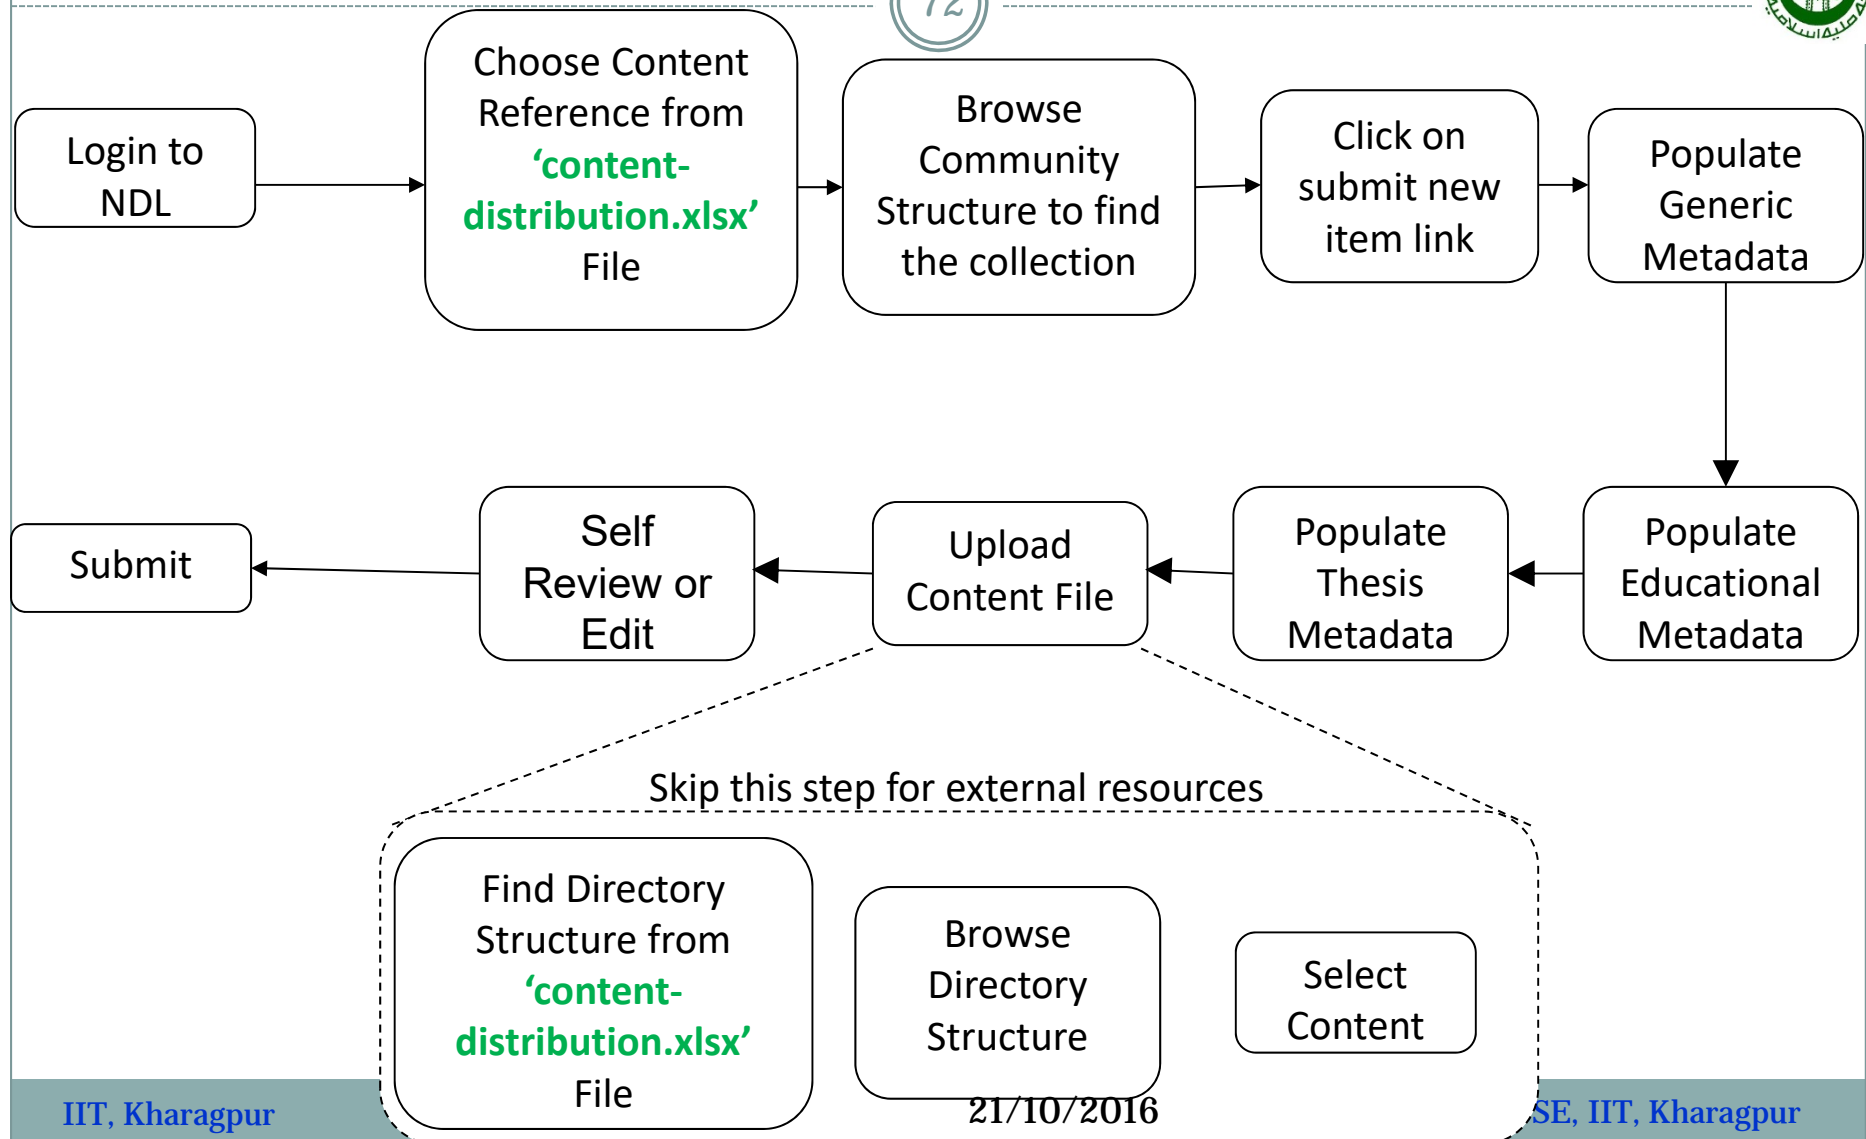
72

Login to NDL

Choose Content Reference from 'content-distribution.xlsx' File

Browse Community Structure to find the collection

Click on submit new item link

Populate Generic Metadata

Populate Educational Metadata

Populate Thesis Metadata

Upload Content File

Self Review or Edit

Submit

Skip this step for external resources

Find Directory Structure from 'content-distribution.xlsx' File

Browse Directory Structure

Select Content

IIT, Kharagpur

21/10/2016

SE, IIT, Kharagpur